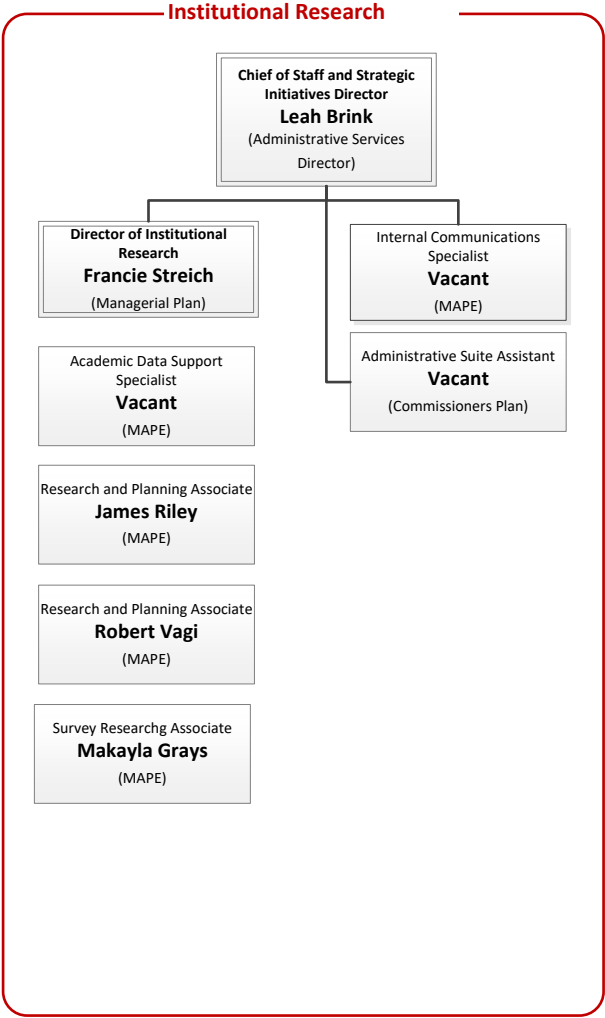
Institutional Research

Chief of Staff and Strategic Initiatives Director
Leah Brink
(Administrative Services Director)

Director of Institutional Research
Francie Streich
(Managerial Plan)

Internal Communications Specialist
Vacant
(MAPE)

Administrative Suite Assistant
Vacant
(Commissioners Plan)

Academic Data Support Specialist
Vacant
(MAPE)

Research and Planning Associate
James Riley
(MAPE)

Research and Planning Associate
Robert Vagi
(MAPE)

Survey Researchg Associate
Makayla Grays
(MAPE)